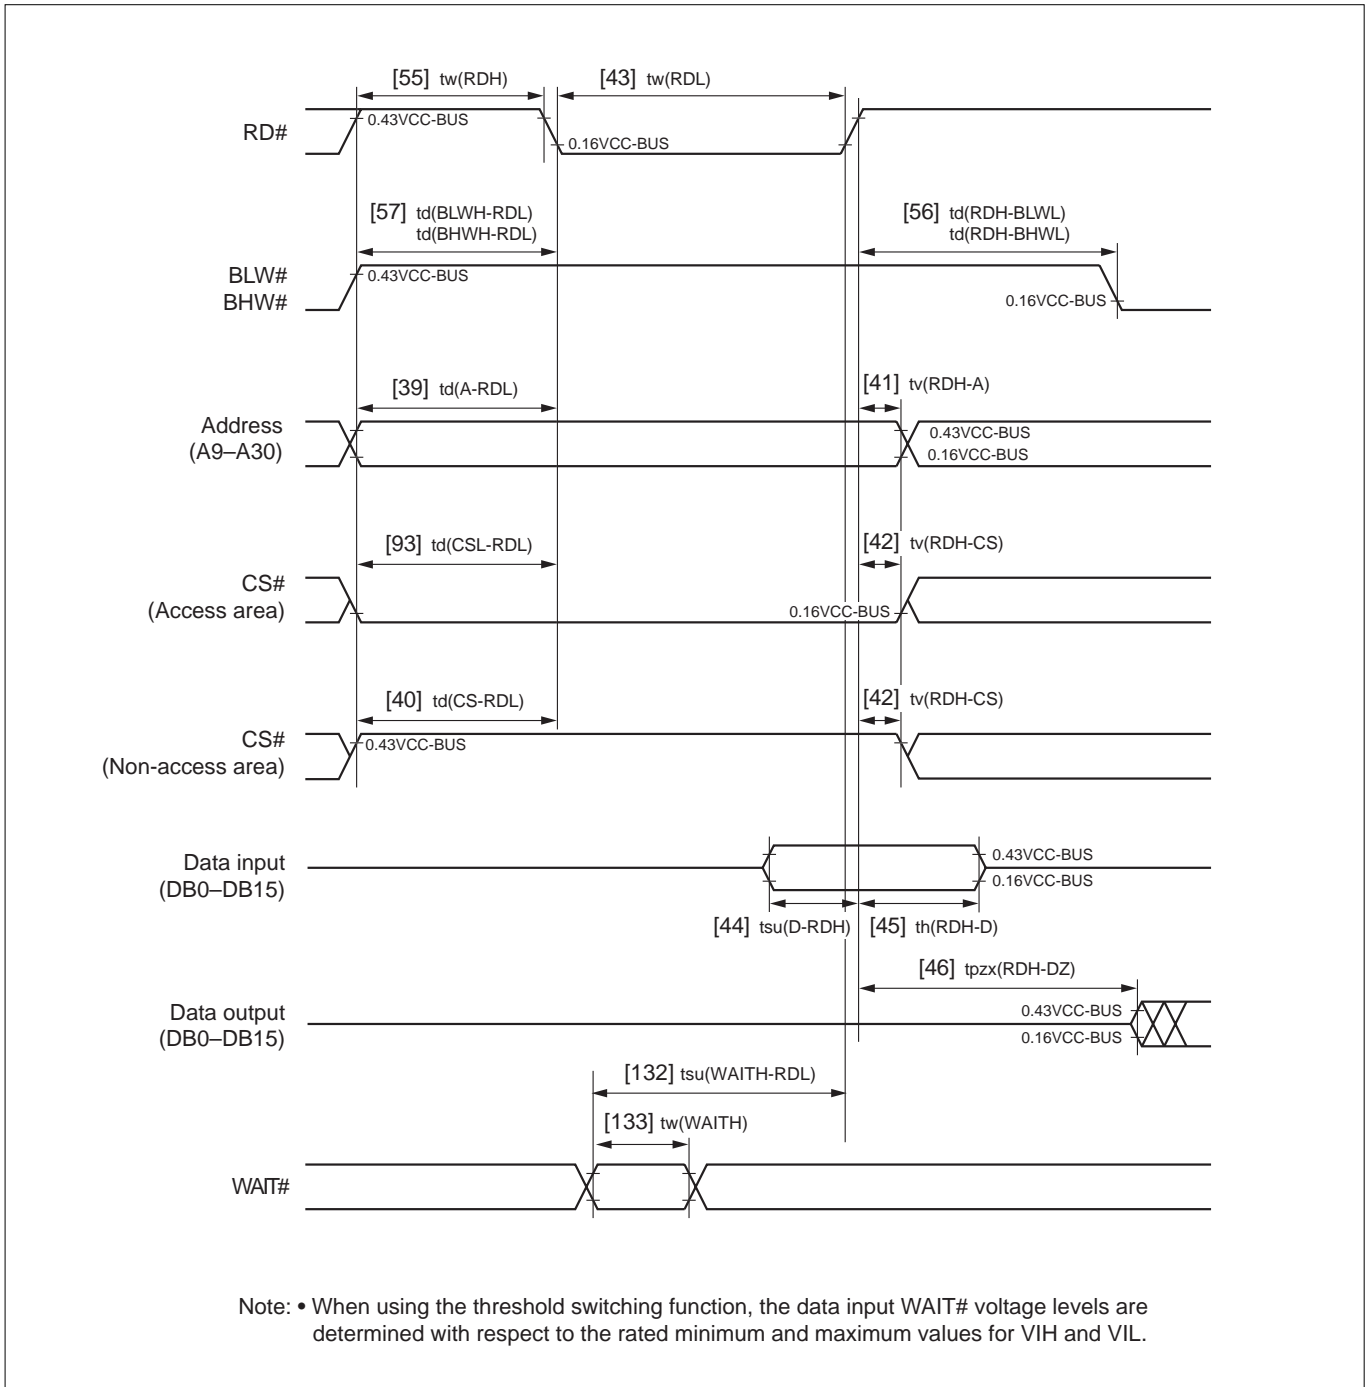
[55] tw(RDH)
[43] tw(RDL)
RD#
0.43VCC-BUS
0.16VCC-BUS

[57] td(BLWH-RDL)
td(BHWH-RDL)
[56] td(RDH-BLWL)
td(RDH-BHWL)
BLW#
BHW#
0.43VCC-BUS
0.16VCC-BUS

[39] td(A-RDL)
[41] tv(RDH-A)
Address
(A9–A30)
0.43VCC-BUS
0.16VCC-BUS

[93] td(CSL-RDL)
[42] tv(RDH-CS)
CS#
(Access area)
0.16VCC-BUS

[40] td(CS-RDL)
[42] tv(RDH-CS)
CS#
(Non-access area)
0.43VCC-BUS

Data input
(DB0–DB15)
0.43VCC-BUS
0.16VCC-BUS
[44] tsu(D-RDH)
[45] th(RDH-D)

[46] tpzx(RDH-DZ)
Data output
(DB0–DB15)
0.43VCC-BUS
0.16VCC-BUS

[132] tsu(WAITH-RDL)
[133] tw(WAITH)
WAIT#

Note: • When using the threshold switching function, the data input WAIT# voltage levels are determined with respect to the rated minimum and maximum values for VIH and VIL.